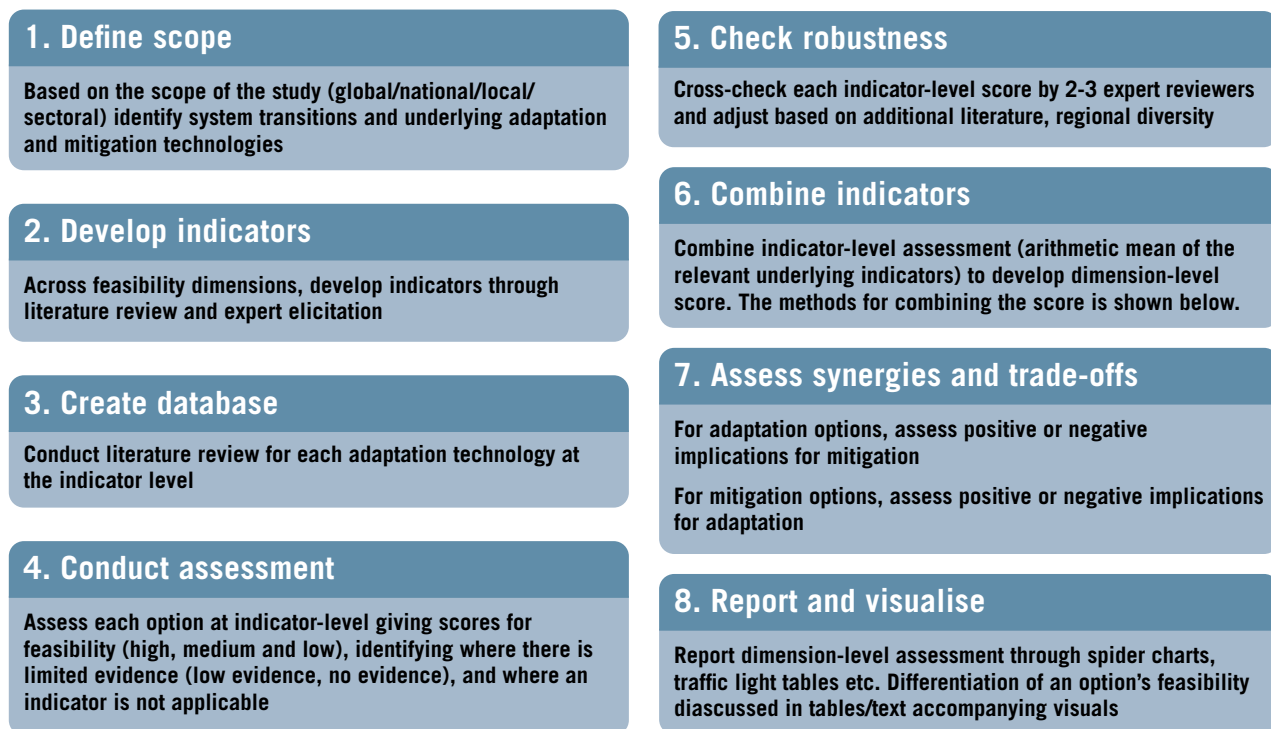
1. Define scope

Based on the scope of the study (global/national/local/ sectoral) identify system transitions and underlying adaptation and mitigation technologies

2. Develop indicators

Across feasibility dimensions, develop indicators through literature review and expert elicitation

3. Create database

Conduct literature review for each adaptation technology at the indicator level

4. Conduct assessment

Assess each option at indicator-level giving scores for feasibility (high, medium and low), identifying where there is limited evidence (low evidence, no evidence), and where an indicator is not applicable

5. Check robustness

Cross-check each indicator-level score by 2-3 expert reviewers and adjust based on additional literature, regional diversity

6. Combine indicators

Combine indicator-level assessment (arithmetic mean of the relevant underlying indicators) to develop dimension-level score. The methods for combining the score is shown below.

7. Assess synergies and trade-offs

For adaptation options, assess positive or negative implications for mitigation

For mitigation options, assess positive or negative implications for adaptation

8. Report and visualise

Report dimension-level assessment through spider charts, traffic light tables etc. Differentiation of an option's feasibility diascussed in tables/text accompanying visuals